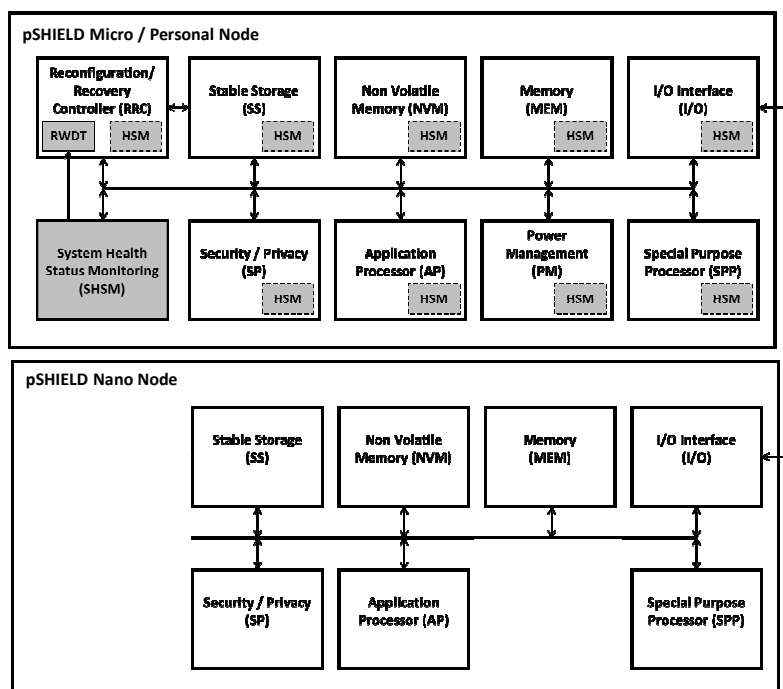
pSHIELD Micro / Personal Node

Reconfiguration/ Recovery Controller (RRC)

RWDT

HSM

Stable Storage (SS)

HSM

Non Volatile Memory (NVM)

HSM

Memory (MEM)

HSM

I/O Interface (I/O)

HSM

System Health Status Monitoring (SHSM)

Security / Privacy (SP)

HSM

Application Processor (AP)

HSM

Power Management (PM)

HSM

Special Purpose Processor (SPP)

HSM

pSHIELD Nano Node

Stable Storage (SS)

Non Volatile Memory (NVM)

Memory (MEM)

I/O Interface (I/O)

Security / Privacy (SP)

Application Processor (AP)

Special Purpose Processor (SPP)